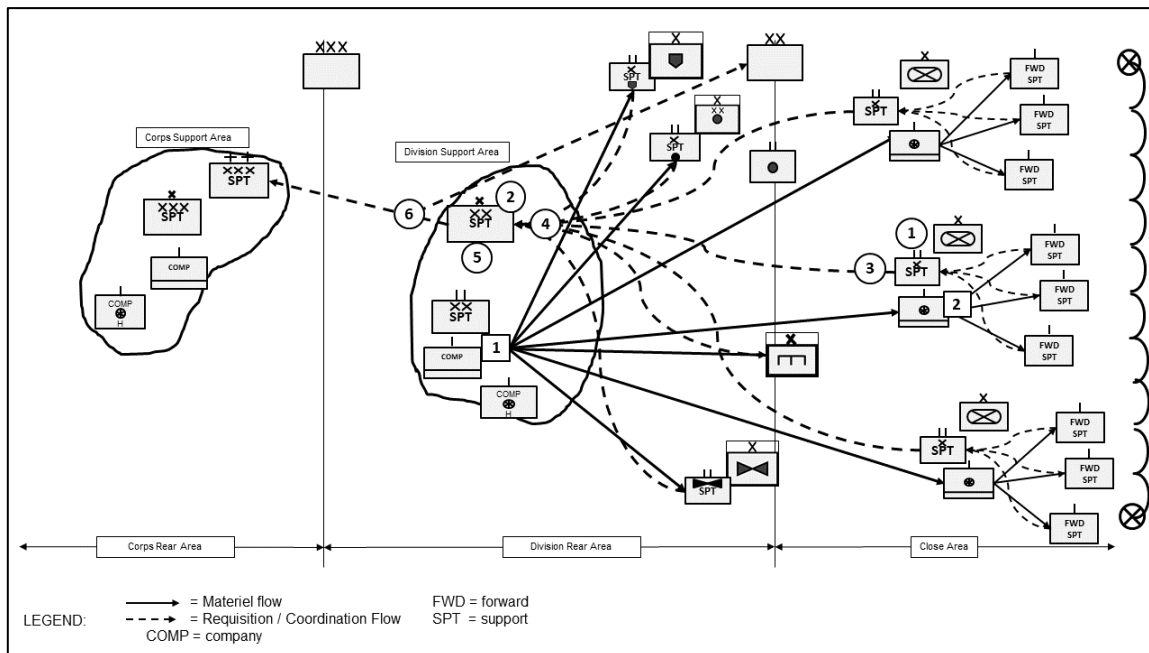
XXX

XX

Corps Support Area

XXX
SPT

XXX
SPT

COMP

COMP
H

Division Support Area

6

2

XX
SPT

4

5

XX
SPT

COMP

1

COMP
H

SPT

XX

SPT

SPT

1

SPT

3

2

SPT

SPT

FWD SPT

FWD SPT

FWD SPT

FWD SPT

FWD SPT

FWD SPT

FWD SPT

FWD SPT

FWD SPT

Corps Rear Area

Division Rear Area

Close Area

LEGEND:
= Materiel flow
= Requisition / Coordination Flow
COMP = company
FWD = forward
SPT = support